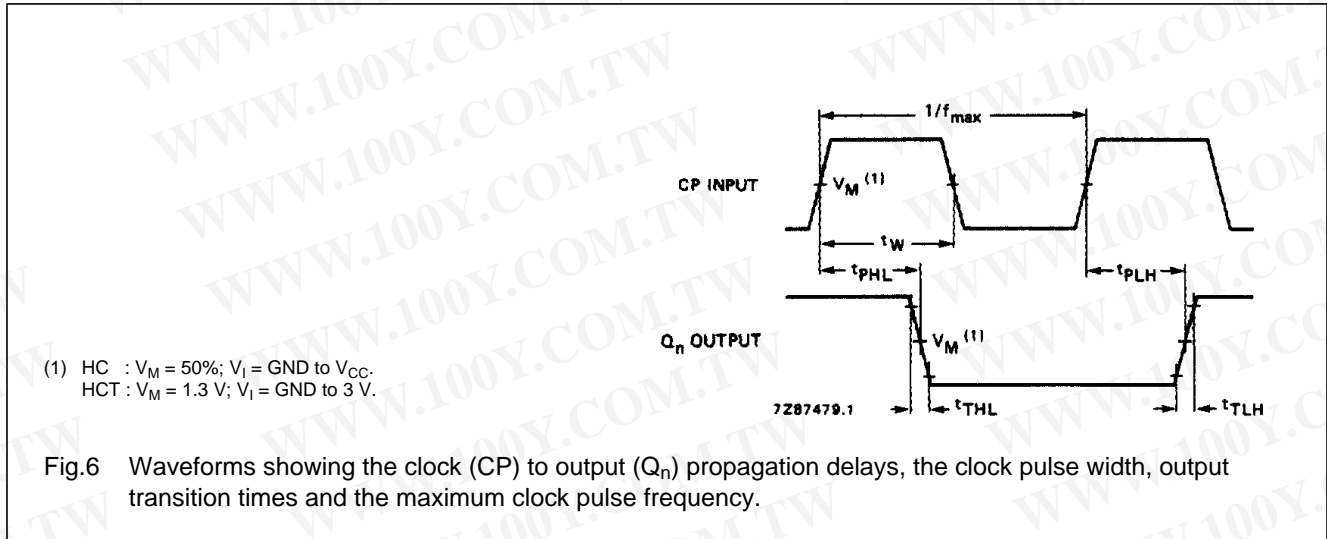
WWW.100Y.COM.TW

$1/f_{max}$

CP INPUT

$V_M$ $^{(1)}$

$t_W$

$t_{PHL}$

$t_{PLH}$

$Q_n$ OUTPUT

$V_M$ $^{(1)}$

(1) HC : $V_M$ = 50%; $V_I$ = GND to $V_{CC}$.
HCT : $V_M$ = 1.3 V; $V_I$ = GND to 3 V.

7Z87479.1

$t_{THL}$

$t_{TLH}$

Fig.6 Waveforms showing the clock (CP) to output ($Q_n$) propagation delays, the clock pulse width, output transition times and the maximum clock pulse frequency.